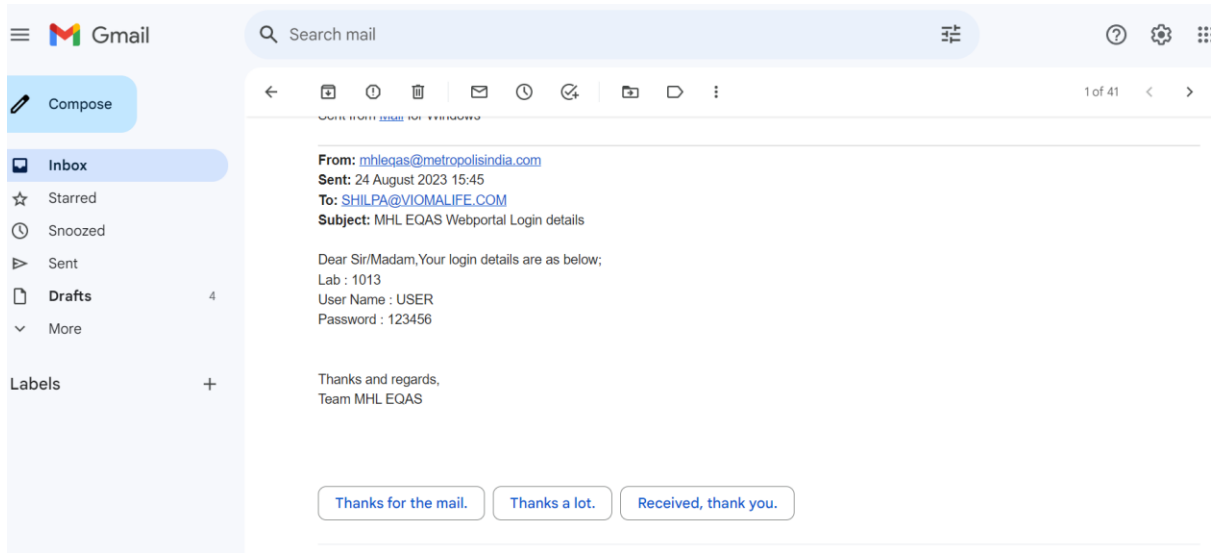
Gmail

Search mail

Compose

Inbox
Starred
Snoozed
Sent
Drafts 4
More

Labels +

1 of 41

Sent from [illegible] for Windows

From: mhleqas@metropolisindia.com
Sent: 24 August 2023 15:45
To: SHILPA@VIOMALIFE.COM
Subject: MHL EQAS Webportal Login details

Dear Sir/Madam,Your login details are as below;
Lab : 1013
User Name : USER
Password : 123456

Thanks and regards,
Team MHL EQAS

Thanks for the mail. Thanks a lot. Received, thank you.